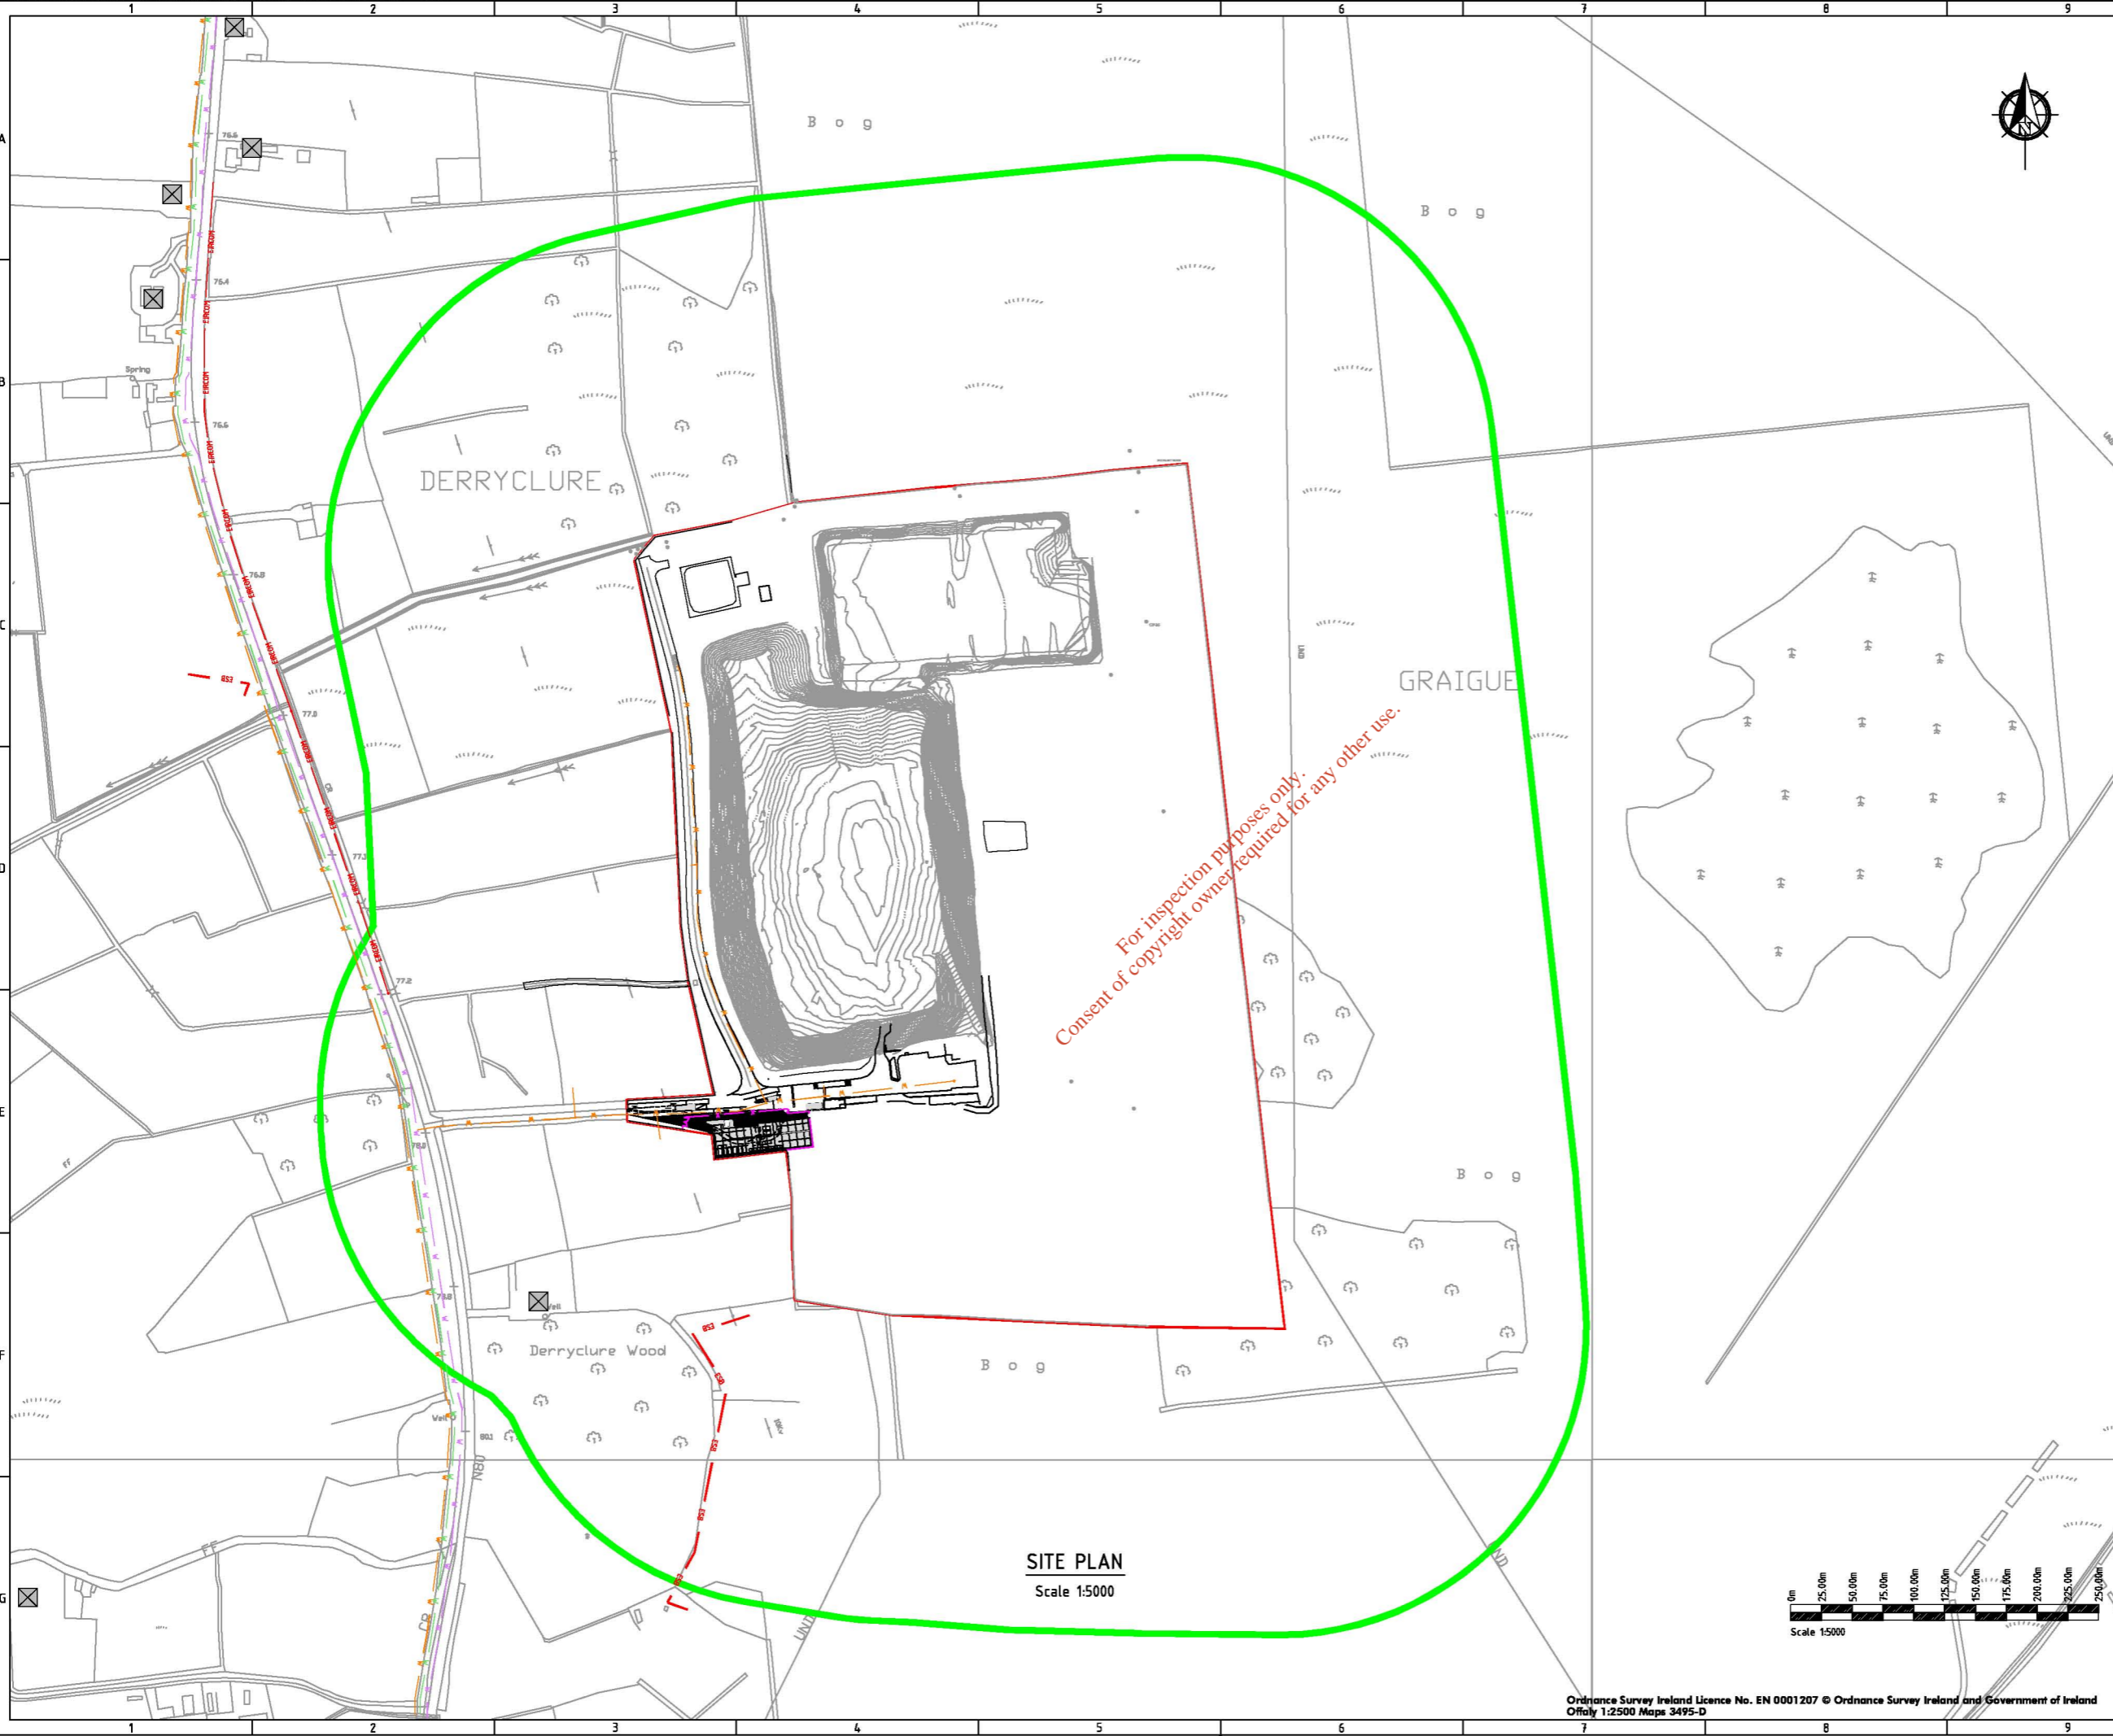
1 2 3 4 5 6 7 8 9

A
B
C
D
E
F
G

Bog

Bog

DERRYCLURE

GRAIGUE

Spring

Well

Derryclure Wood

Well

N80

Bog

Bog

For inspection purposes only.
Consent of copyright owner required for any other use.

SITE PLAN
Scale 1:5000

0m 25.00m 50.00m 75.00m 100.00m 125.00m 150.00m 175.00m 200.00m 225.00m 250.00m
Scale 1:5000

Ordnance Survey Ireland Licence No. EN 0001207 © Ordnance Survey Ireland and Government of Ireland
Offaly 1:2500 Maps 3495-D

1 2 3 4 5 6 7 8 9